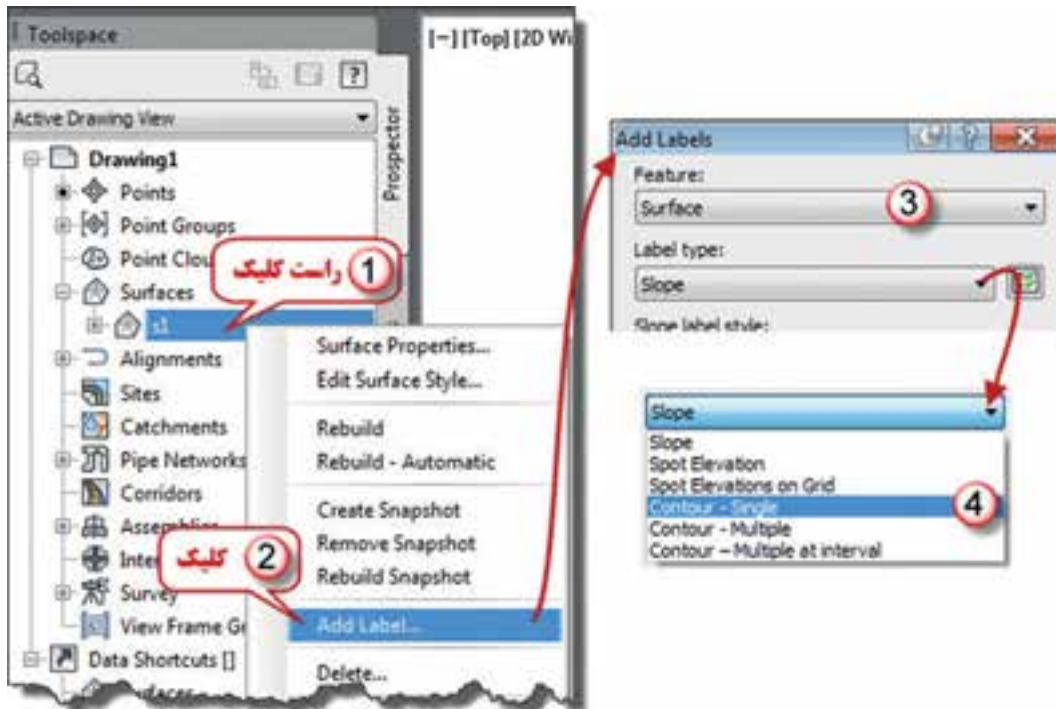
Toolspace

Active Drawing View

Prospector

Drawing1
Points
Point Groups
Point Clou
Surfaces
s1
Alignments
Sites
Catchments
Pipe Networks
Corridors
Assemblies
Inter
Survey
View Frame G
Data Shortcuts []

[−] [Top] [2D Wi

1 راست کلیک
2 کلیک

Surface Properties...
Edit Surface Style...
Rebuild
Rebuild - Automatic
Create Snapshot
Remove Snapshot
Rebuild Snapshot
Add Label...
Delete...

Add Labels
Feature:
Surface
3
Label type:
Slope
Slope label style:

Slope
Slope
Spot Elevation
Spot Elevations on Grid
Contour - Single
Contour - Multiple
Contour – Multiple at interval
4